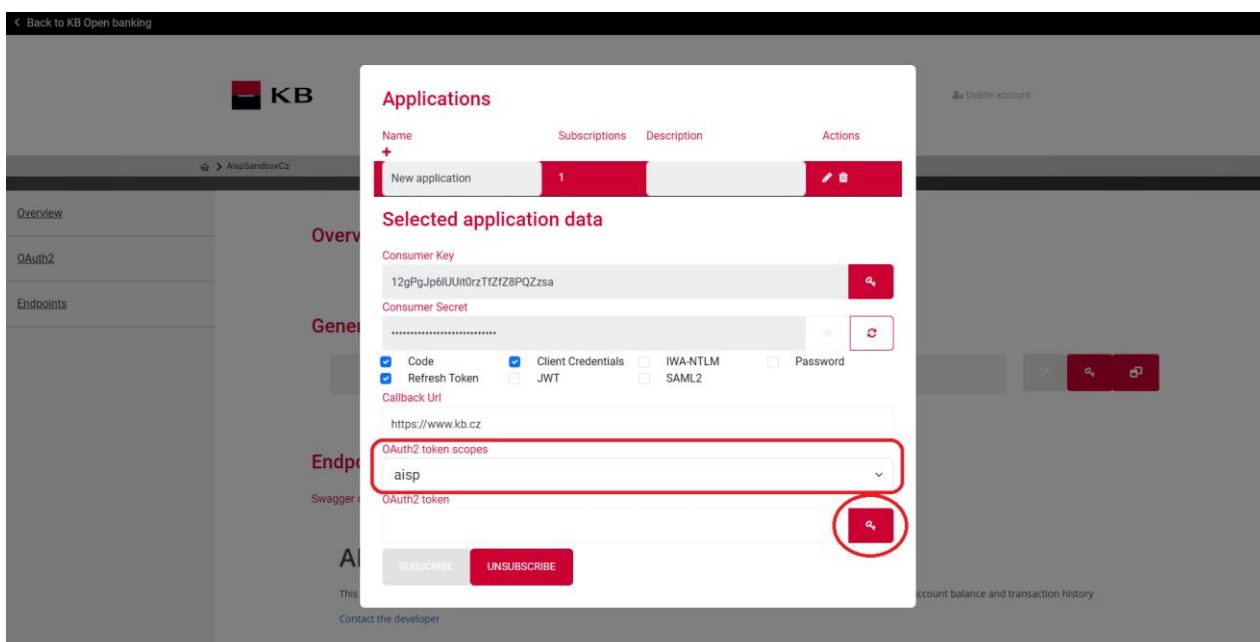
< Back to KB Open banking

KB

Delete account

> AispSandboxCz

Overview

OAuth2

Endpoints

Overv

Gener

Endp

Swagger

Al

This

Contact the developer

ccount balance and transaction history

Applications

| Name | Subscriptions | Description | Actions |
|---|---|---|---|
| + | | | |
| New application | 1 | | |

Selected application data

Consumer Key

12gPgJp6lUUit0rzTfZfZ8PQZzsa

Consumer Secret

••••••••••••••••••••••••••••••

Code

Client Credentials

IWA-NTLM

Password

Refresh Token

JWT

SAML2

Callback Url

https://www.kb.cz

OAuth2 token scopes

aisp

OAuth2 token

SUBSCRIBE

UNSUBSCRIBE